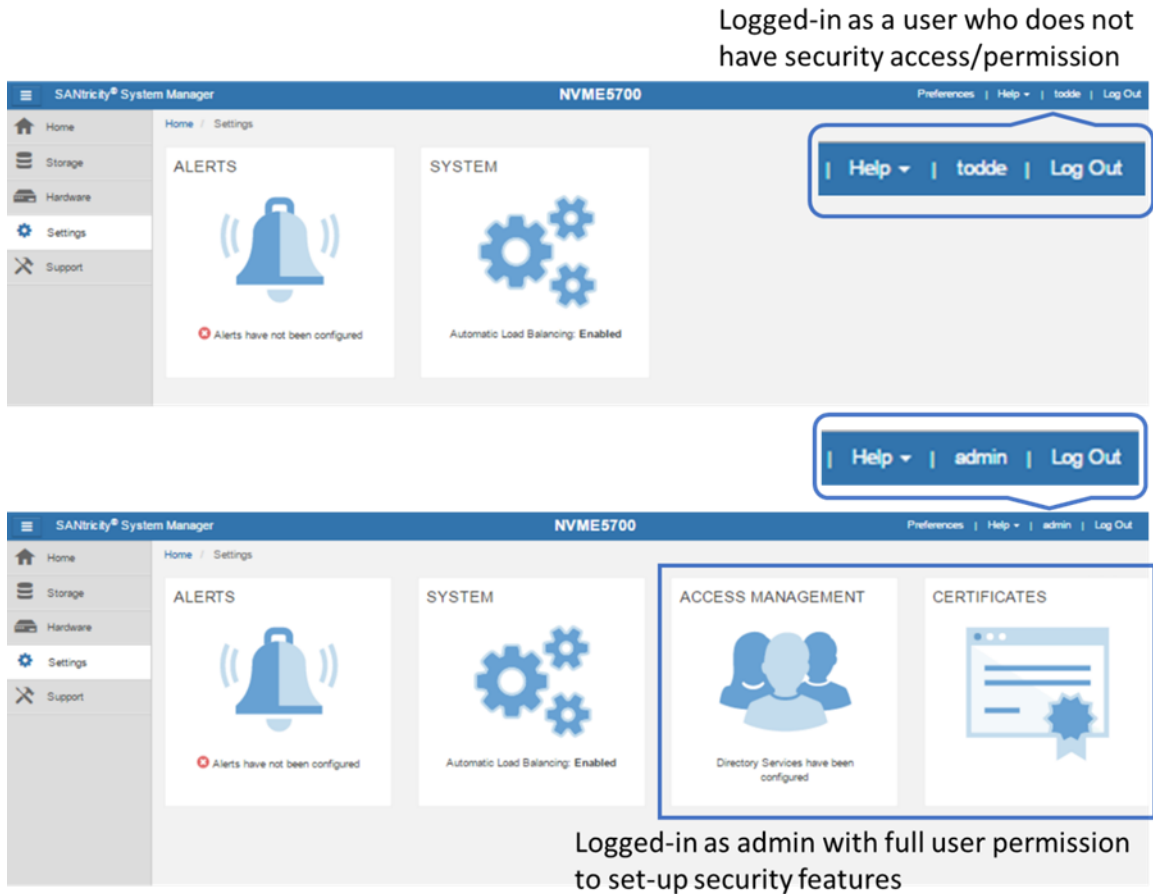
Logged-in as a user who does not have security access/permission

SANtricity® System Manager NVME5700 Preferences | Help ▾ | todde | Log Out

Home
Storage
Hardware
Settings
Support

Home / Settings

ALERTS
Alerts have not been configured

SYSTEM
Automatic Load Balancing: Enabled

| Help ▾ | todde | Log Out

| Help ▾ | admin | Log Out

SANtricity® System Manager NVME5700 Preferences | Help ▾ | admin | Log Out

Home
Storage
Hardware
Settings
Support

Home / Settings

ALERTS
Alerts have not been configured

SYSTEM
Automatic Load Balancing: Enabled

ACCESS MANAGEMENT
Directory Services have been configured

CERTIFICATES

Logged-in as admin with full user permission to set-up security features